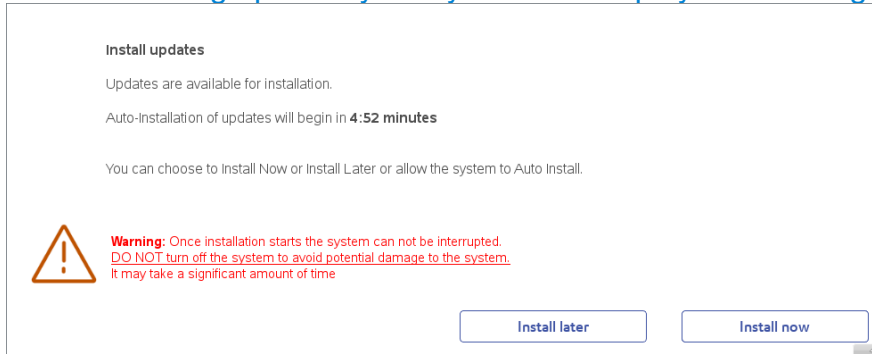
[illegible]

Install updates

Updates are available for installation.

Auto-Installation of updates will begin in **4:52 minutes**

You can choose to Install Now or Install Later or allow the system to Auto Install.

**Warning:** Once installation starts the system can not be interrupted.
DO NOT turn off the system to avoid potential damage to the system.
It may take a significant amount of time

Install later

Install now